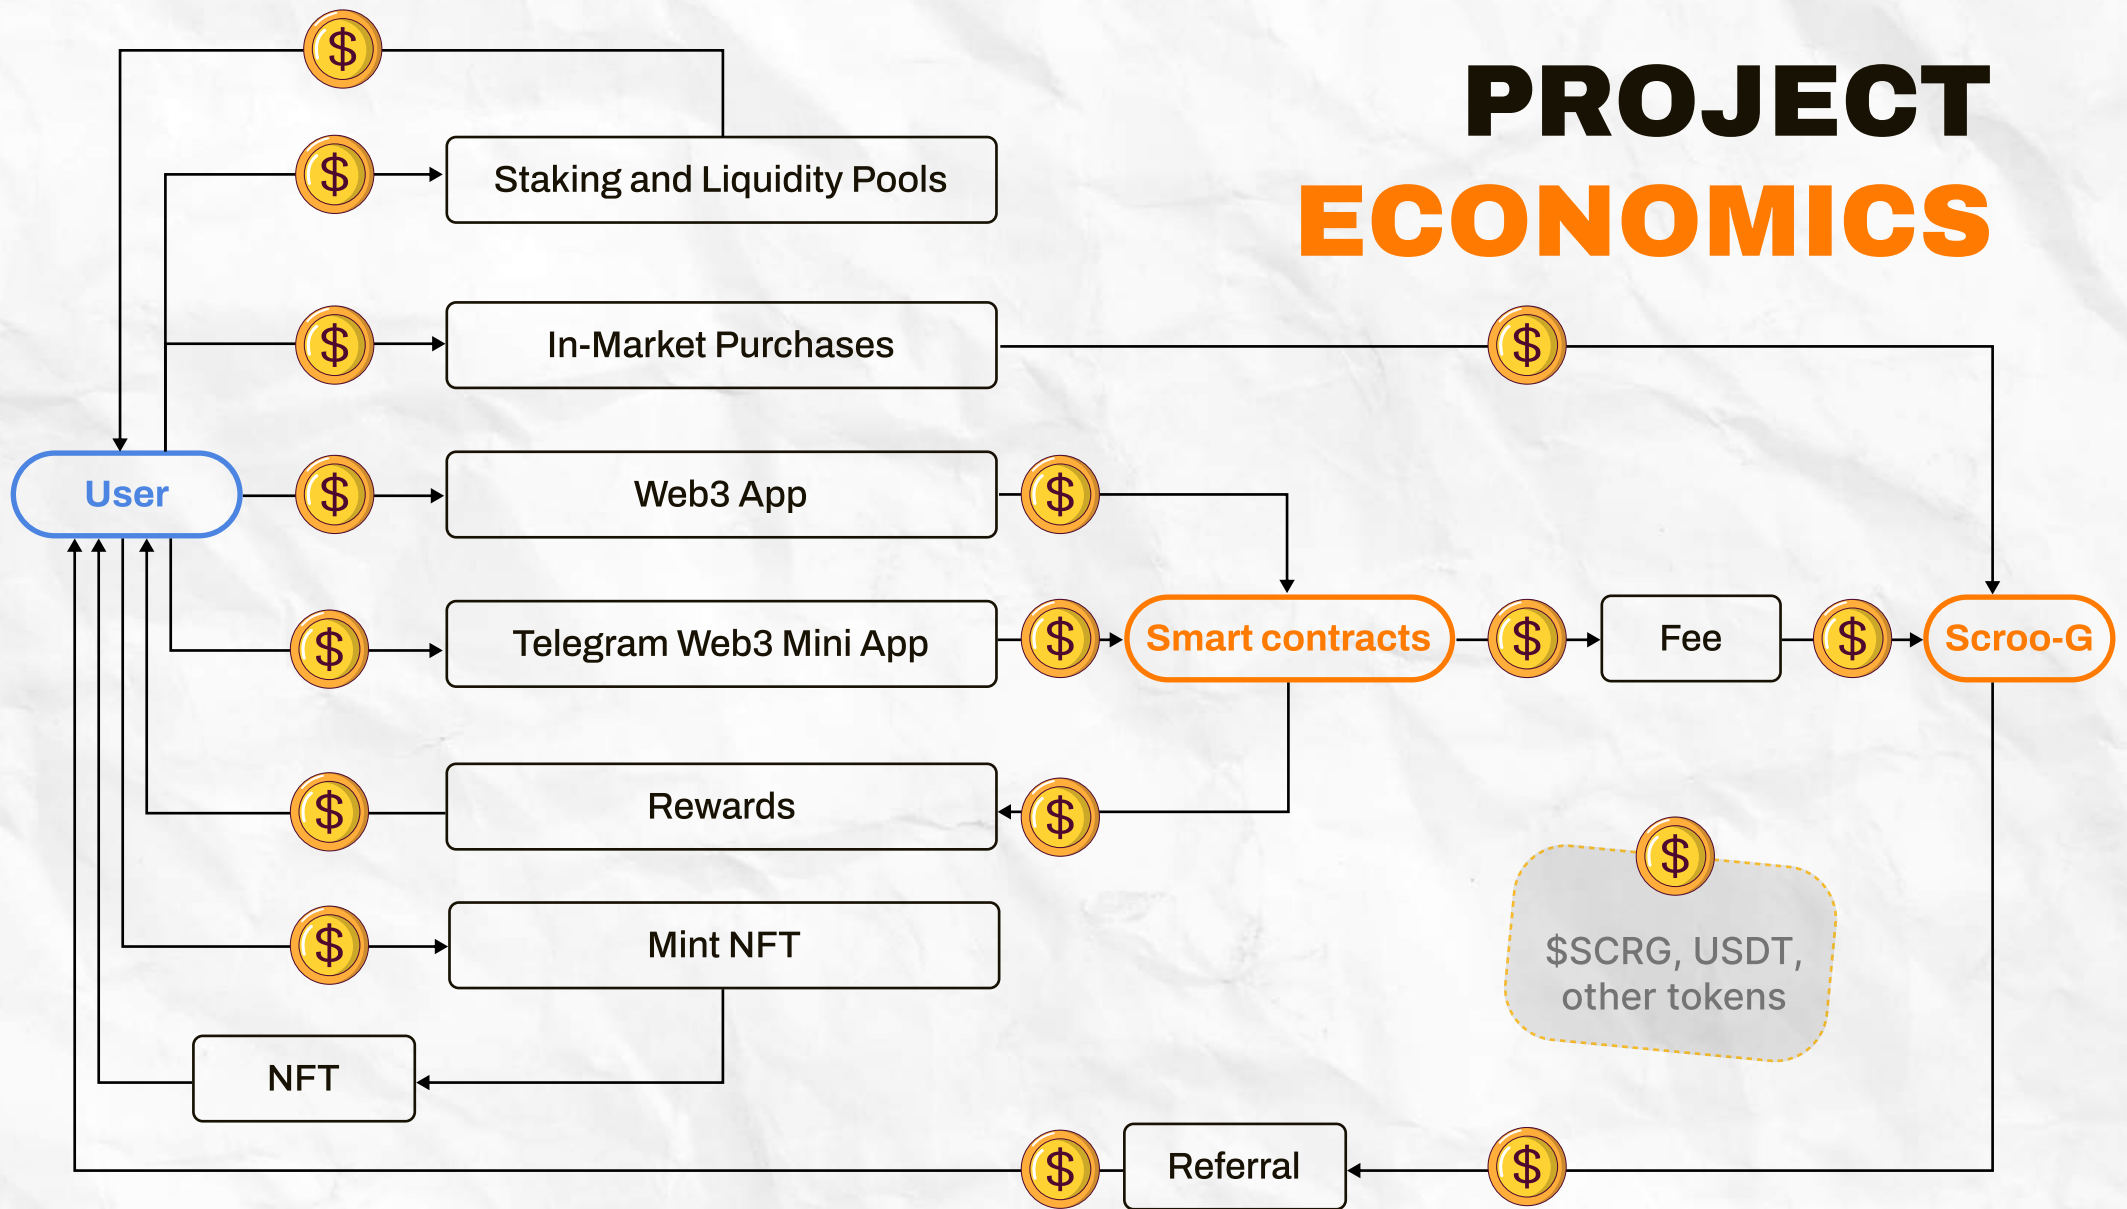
PROJECT
ECONOMICS

$
Staking and Liquidity Pools
$
In-Market Purchases
$
User
$
Web3 App
$
$
Telegram Web3 Mini App
$
Smart contracts
$
Fee
$
Scroo-G
$
Rewards
$
$
Mint NFT
NFT
$
$SCRG, USDT, other tokens
$
Referral
$